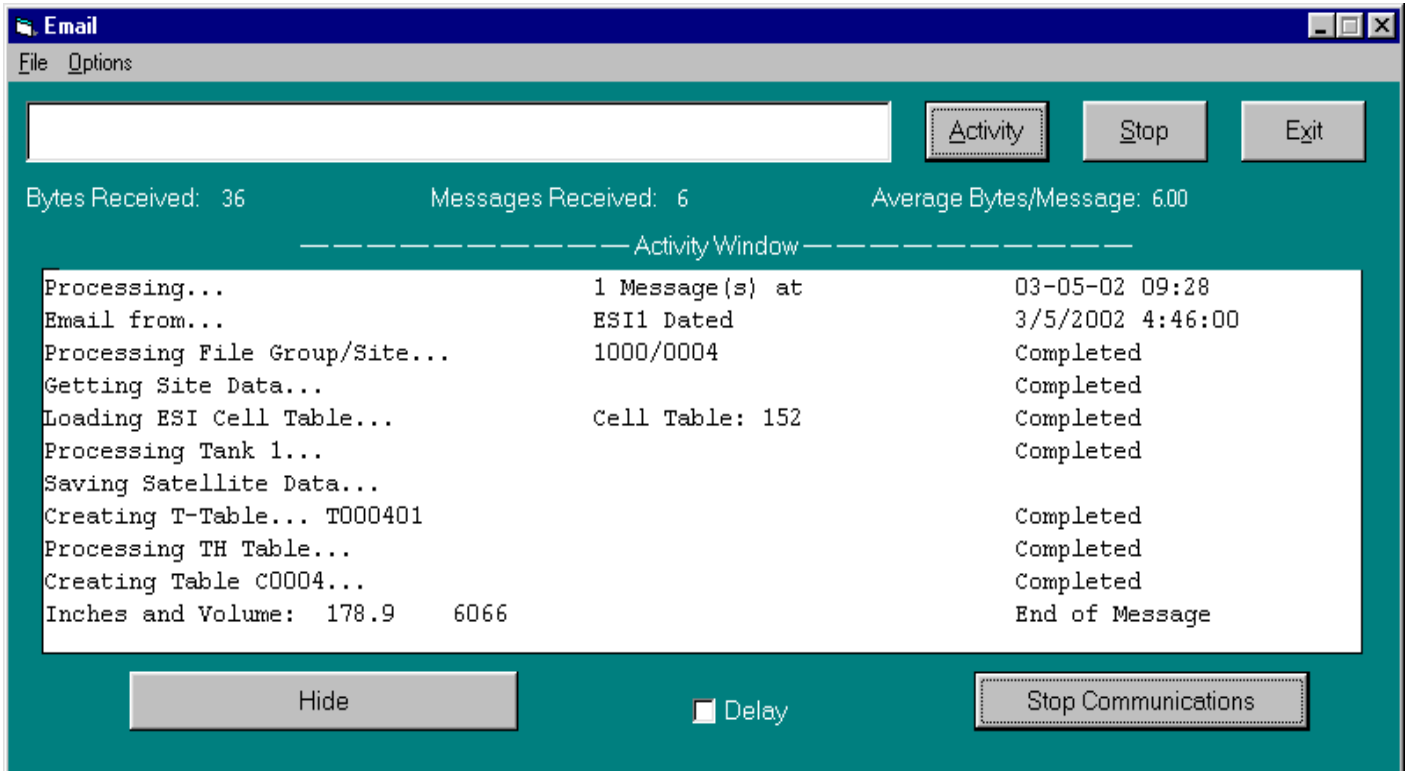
Email

File Options

Activity Stop Exit

Bytes Received: 36 Messages Received: 6 Average Bytes/Message: 6.00

———————————— Activity Window ————————————

| | | |
|---|---|---|
| Processing... | 1 Message(s) at | 03-05-02 09:28 |
| Email from... | ESI1 Dated | 3/5/2002 4:46:00 |
| Processing File Group/Site... | 1000/0004 | Completed |
| Getting Site Data... | | Completed |
| Loading ESI Cell Table... | Cell Table: 152 | Completed |
| Processing Tank 1... | | Completed |
| Saving Satellite Data... | | |
| Creating T-Table... T000401 | | Completed |
| Processing TH Table... | | Completed |
| Creating Table C0004... | | Completed |
| Inches and Volume: 178.9 6066 | | End of Message |

Hide Delay Stop Communications